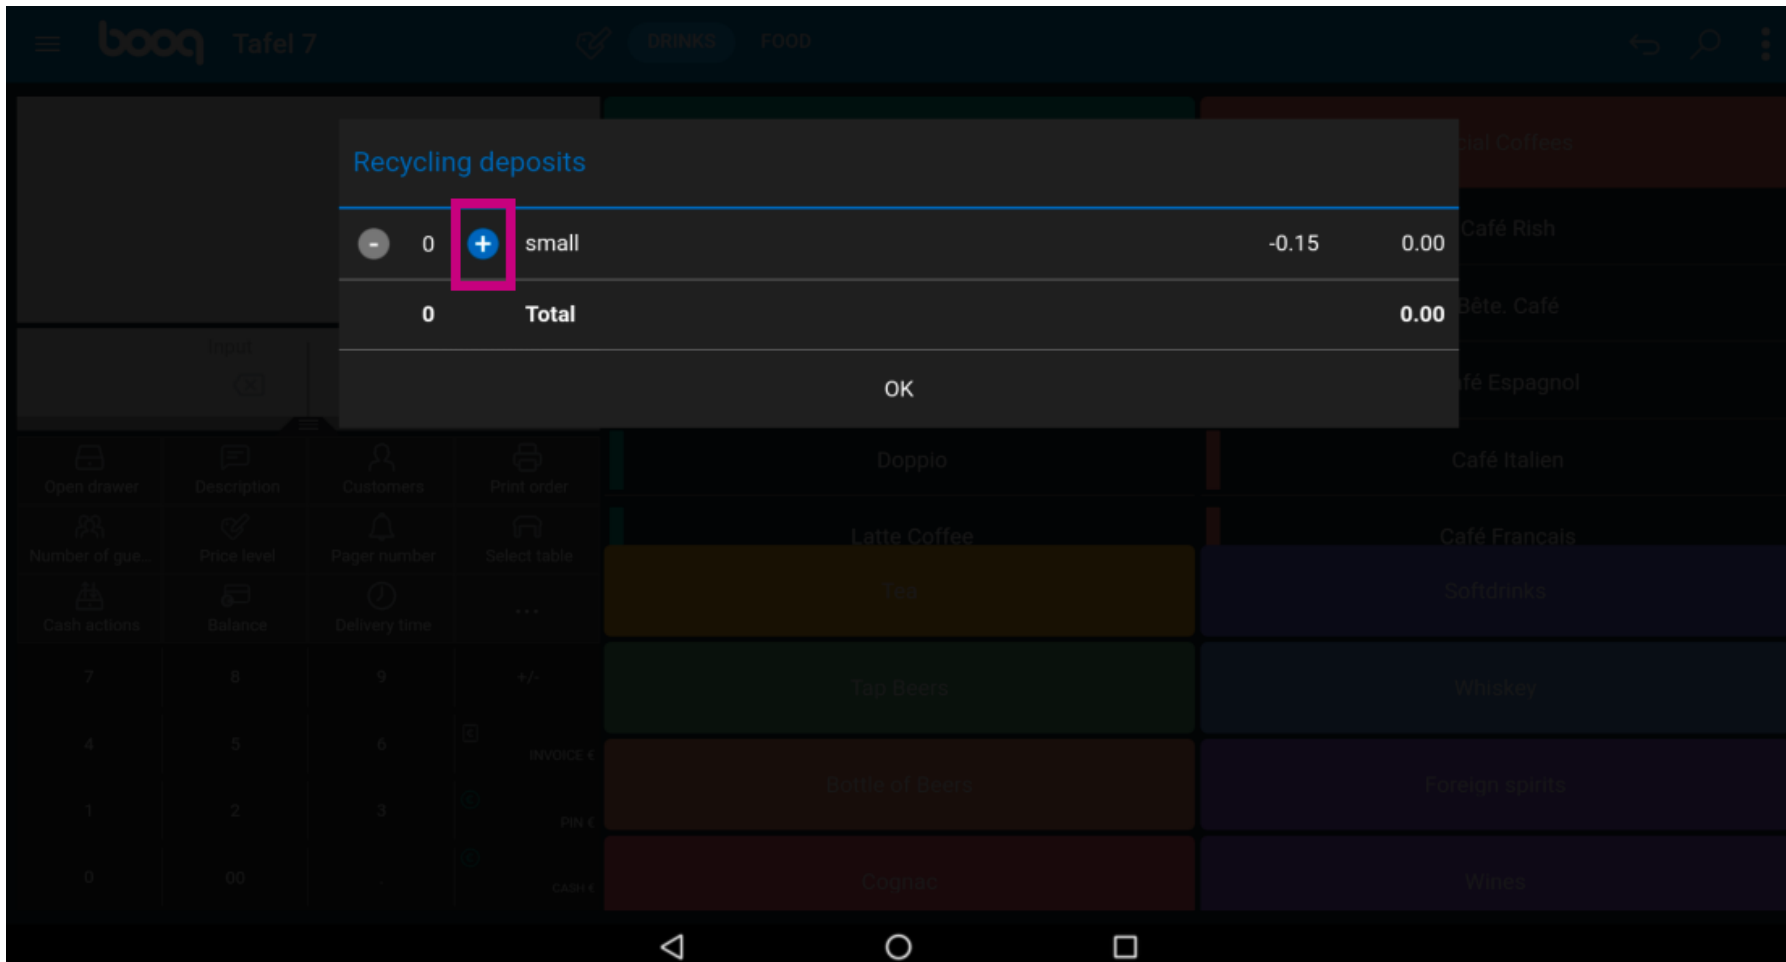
booq Tafel 7

DRINKS FOOD

Recycling deposits

- 0 + small -0.15 0.00

0 Total 0.00

OK

cial Coffees

Café Rish

Bête, Café

fé Espagnol

Doppio

Café Italien

Latte Coffee

Café Francais

Tea

Softdrinks

Tap Beers

Whiskey

Bottle of Beers

Foreign spirits

Cognac

Wines

Input

Open drawer

Description

Customers

Print order

Number of gue...

Price level

Pager number

Select table

Cash actions

Balance

Delivery time

...

7 8 9 +/-

4 5 6

INVOICE €

1 2 3

PIN €

0 00 .

CASH €